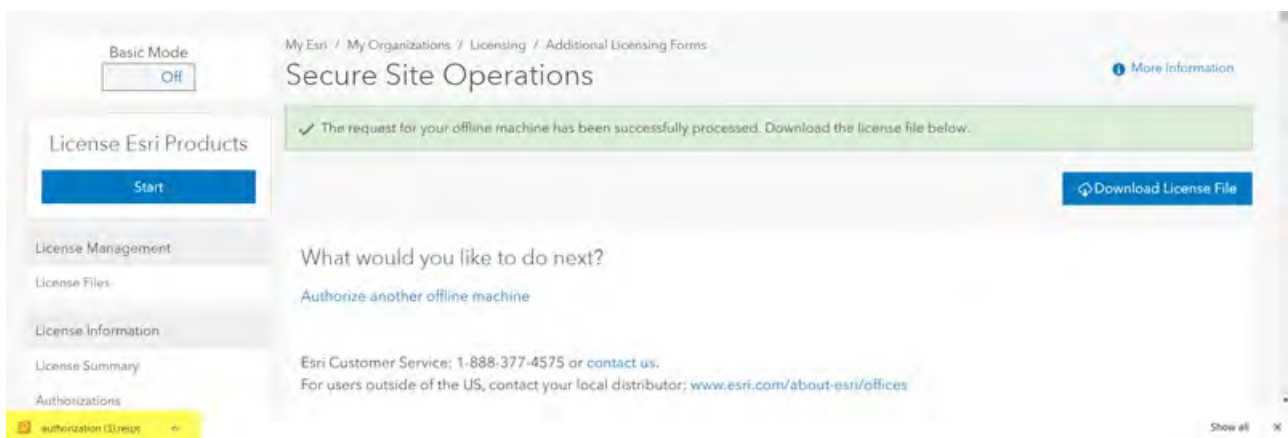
Basic Mode
Off

License Esri Products
Start

License Management
License Files

License Information
License Summary
Authorizations

My Esri / My Organizations / Licensing / Additional Licensing Forms
Secure Site Operations

More Information

✓ The request for your offline machine has been successfully processed. Download the license file below.

Download License File

What would you like to do next?

Authorize another offline machine

Esri Customer Service: 1-888-377-4575 or contact us.
For users outside of the US, contact your local distributor: www.esri.com/about-esri/offices

authorization (1).resps

Show all ×